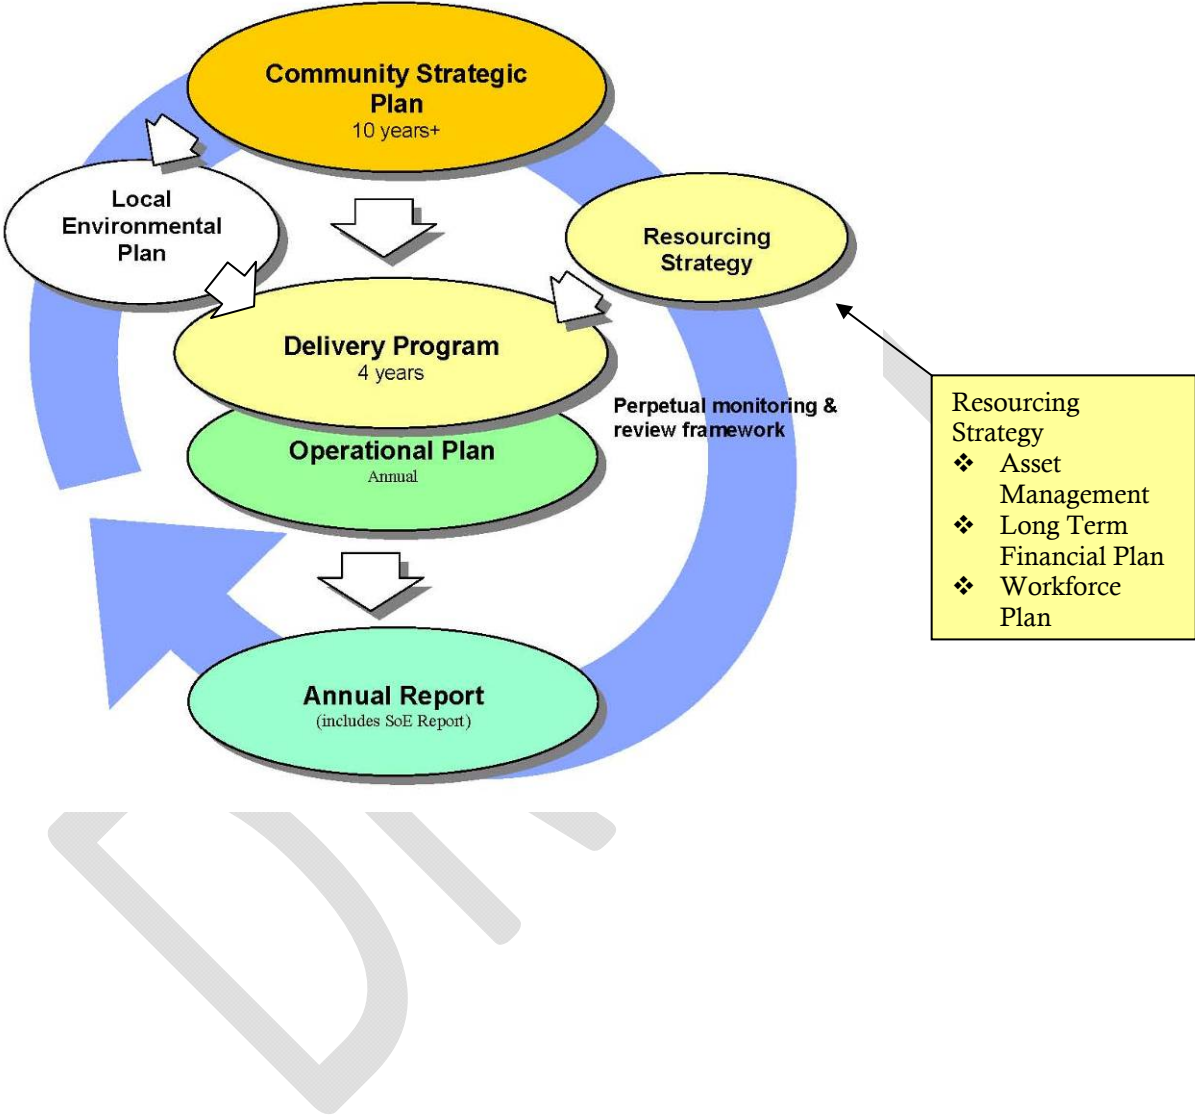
Community Strategic Plan
10 years+

Local Environmental Plan

Resourcing Strategy

Delivery Program
4 years

Operational Plan
Annual

Perpetual monitoring & review framework

Annual Report
(includes SoE Report)

Resourcing Strategy
❖ Asset Management
❖ Long Term Financial Plan
❖ Workforce Plan

DRAFT